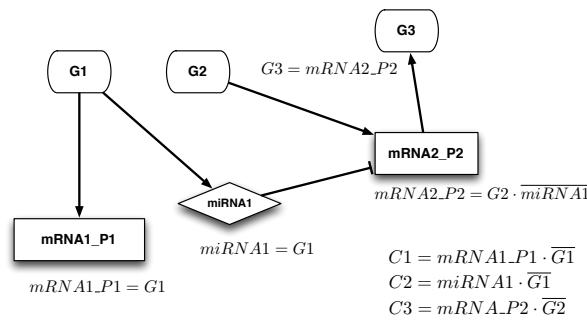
G3

G1

G2

$G3 = mRNA2\_P2$

mRNA2_P2

miRNA1

$mRNA2\_P2 = G2 \cdot \overline{miRNA1}$

mRNA1_P1

$miRNA1 = G1$

$mRNA1\_P1 = G1$

$C1 = mRNA1\_P1 \cdot \overline{G1}$
$C2 = miRNA1 \cdot \overline{G1}$
$C3 = mRNA\_P2 \cdot \overline{G2}$